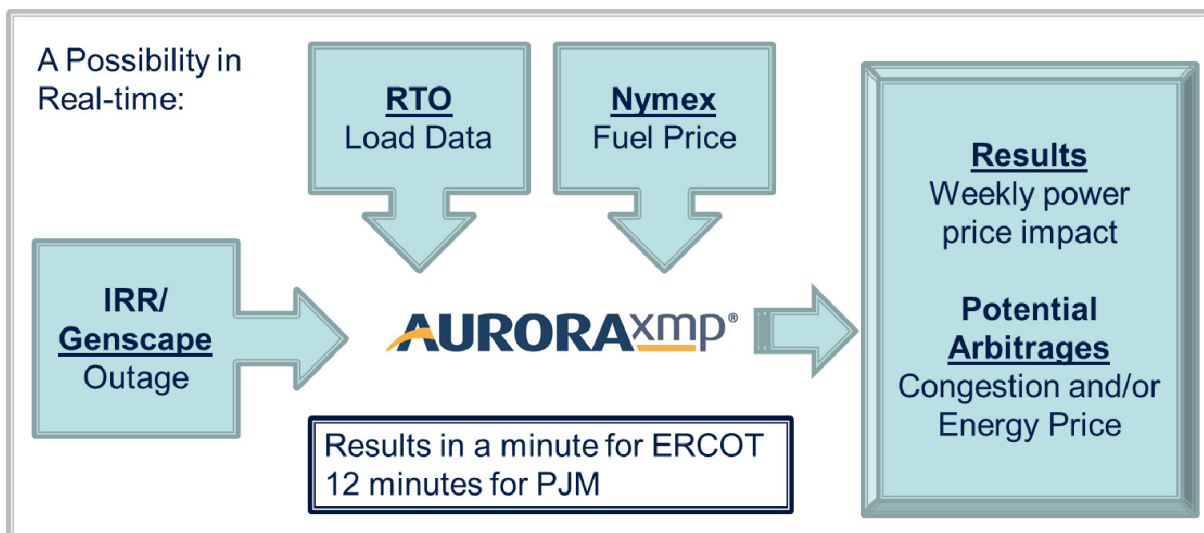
A Possibility in Real-time:

RTO
Load Data

Nymex
Fuel Price

IRR/
Genscape
Outage

AURORAxmp®

Results
Weekly power price impact

Potential Arbitrages
Congestion and/or Energy Price

Results in a minute for ERCOT
12 minutes for PJM